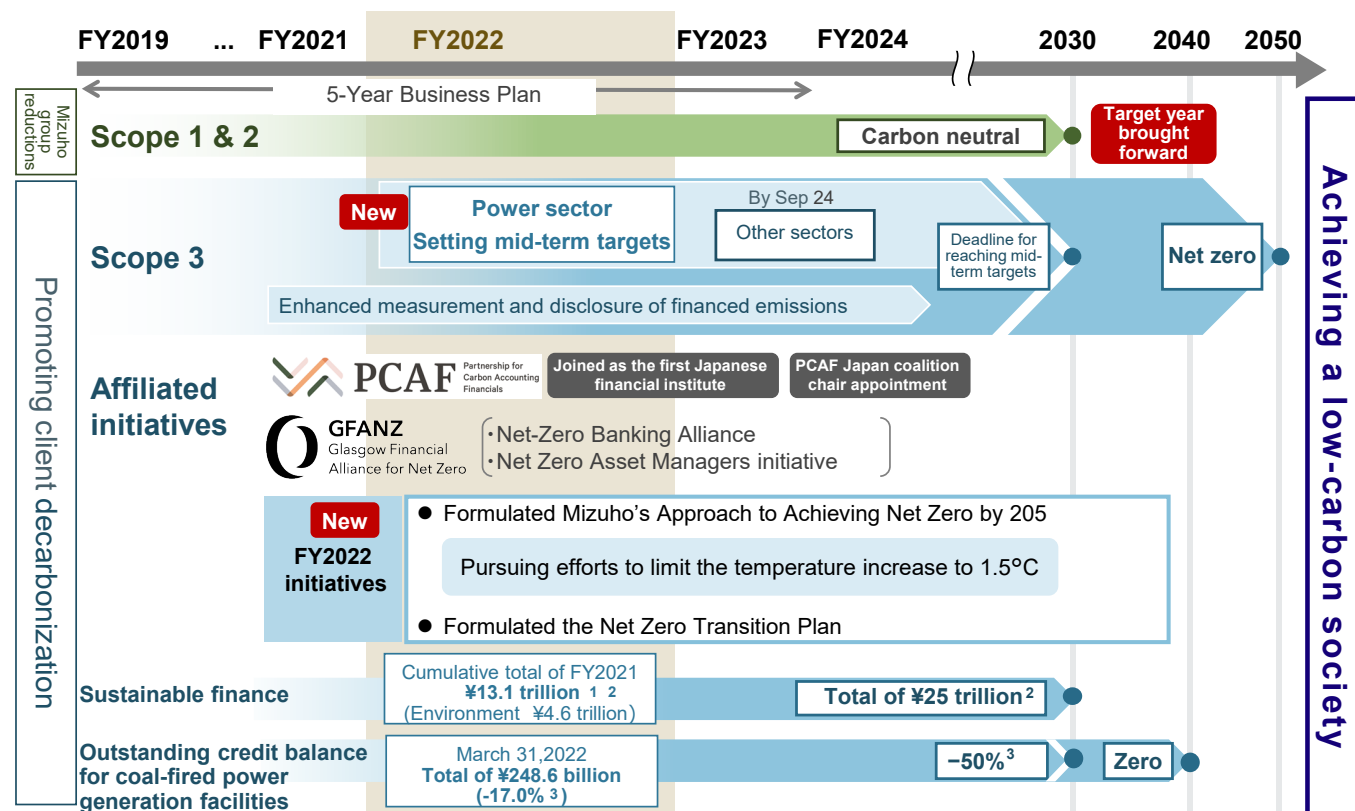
FY2019 ... FY2021 FY2022 FY2023 FY2024 2030 2040 2050

5-Year Business Plan

Mizuho group reductions

Scope 1 & 2

Carbon neutral

Target year brought forward

Promoting client decarbonization

Scope 3

New

Power sector Setting mid-term targets

By Sep 24

Other sectors

Deadline for reaching mid-term targets

Net zero

Enhanced measurement and disclosure of financed emissions

Affiliated initiatives

PCAF Partnership for Carbon Accounting Financials

Joined as the first Japanese financial institute

PCAF Japan coalition chair appointment

GFANZ Glasgow Financial Alliance for Net Zero

・Net-Zero Banking Alliance
・Net Zero Asset Managers initiative

New

FY2022 initiatives

● Formulated Mizuho's Approach to Achieving Net Zero by 205

Pursuing efforts to limit the temperature increase to 1.5°C

● Formulated the Net Zero Transition Plan

Sustainable finance

Cumulative total of FY2021 ¥13.1 trillion 1 2 (Environment ¥4.6 trillion)

Total of ¥25 trillion 2

Outstanding credit balance for coal-fired power generation facilities

March 31,2022 Total of ¥248.6 billion (-17.0% 3)

−50% 3

Zero

Achieving a low-carbon society